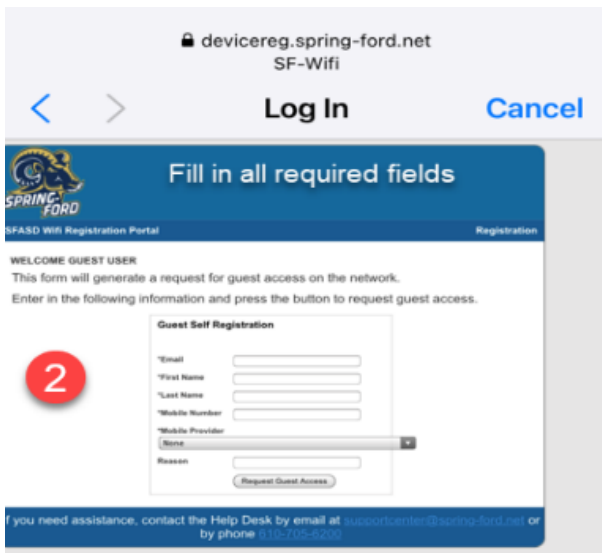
devicereg.spring-ford.net
SF-Wifi

Log In

Cancel

SPRING FORD

Fill in all required fields

SFASD Wifi Registration Portal

Registration

WELCOME GUEST USER

This form will generate a request for guest access on the network.

Enter in the following information and press the button to request guest access.

2

Guest Self Registration

*Email

*First Name

*Last Name

*Mobile Number

*Mobile Provider

None

Reason

Request Guest Access

f you need assistance, contact the Help Desk by email at supportcenter@spring-ford.net or by phone 610-705-6200